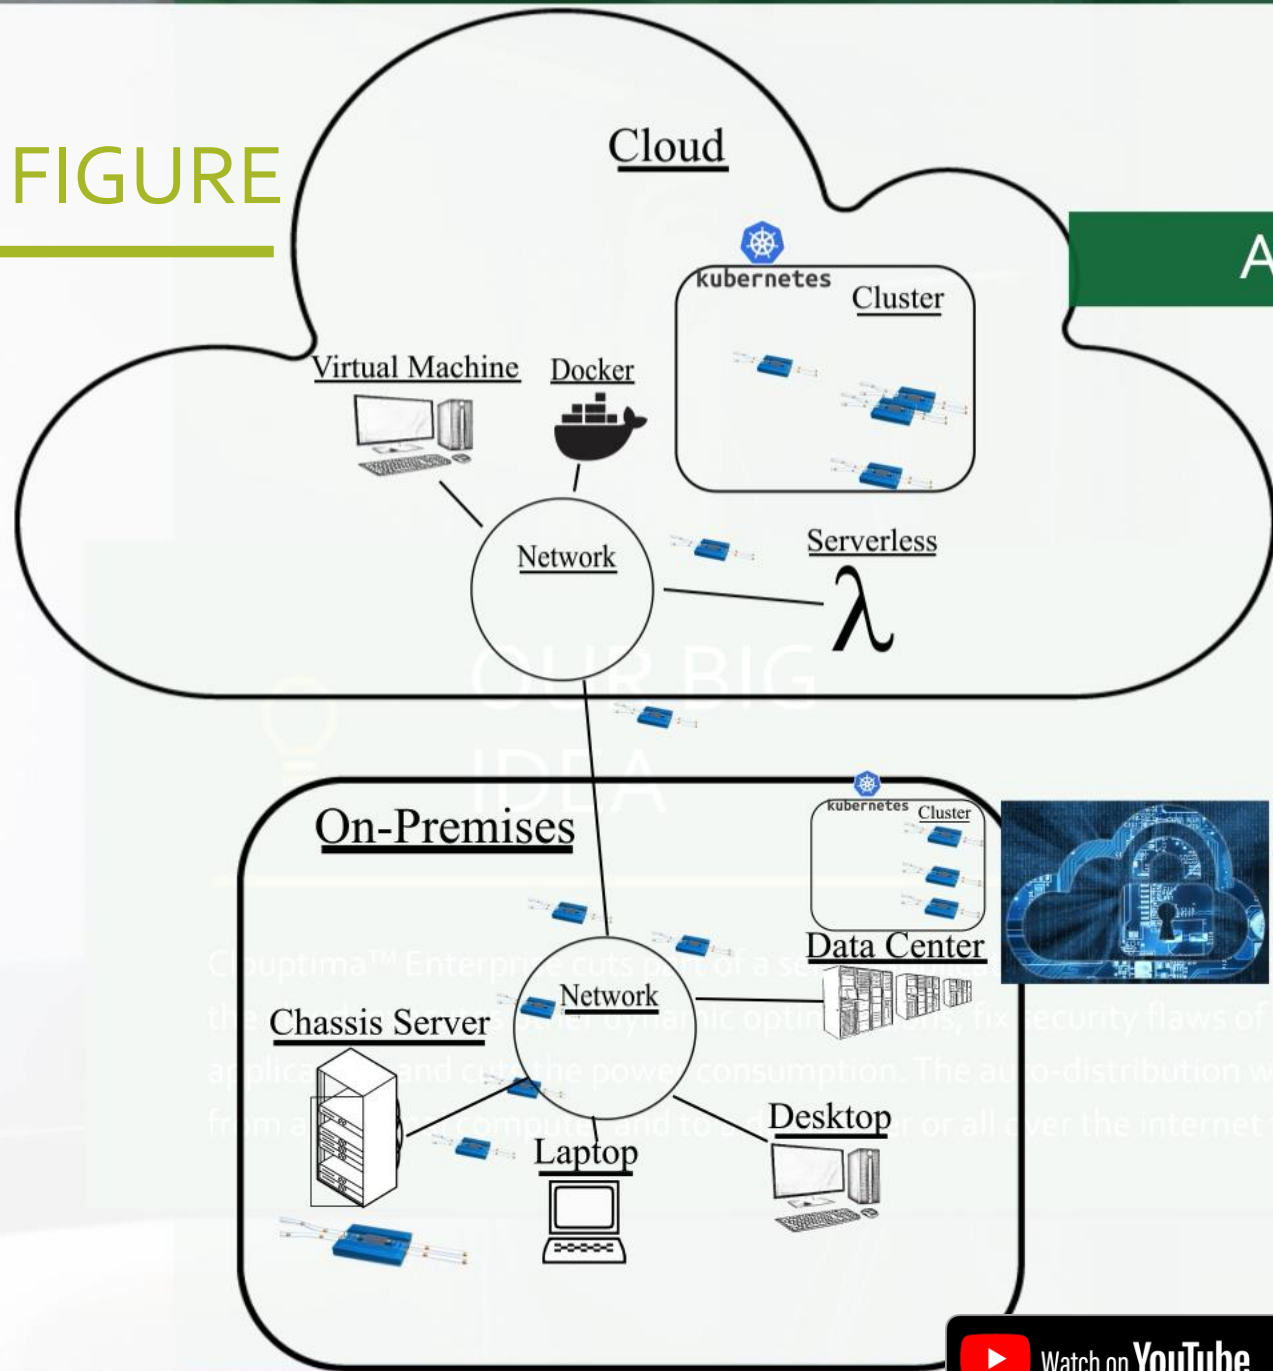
FIGURE

Cloud

kubernetes

Cluster

Virtual Machine

Docker

Network

Serverless

λ

A

OUR BIG IDEA

On-Premises

kubernetes

Cluster

Data Center

Network

Chassis Server

Laptop

Desktop

Watch on YouTube